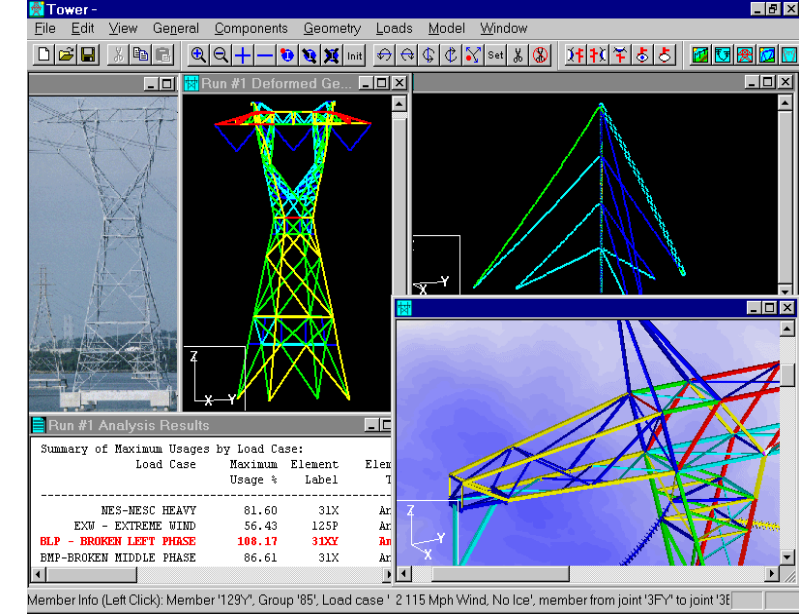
Tower -

File Edit View General Components Geometry Loads Model Window

Init Set

Run #1 Deformed Ge...

Z
X Y

X Y

Run #1 Analysis Results

Summary of Maximum Usages by Load Case:

| Load Case | Maximum Usage % | Element Label | Elem T |
|---|---|---|---|
| NES-NESC HEAVY | 81.60 | 31X | An |
| EXW - EXTREME WIND | 56.43 | 125P | An |
| BLP - BROKEN LEFT PHASE | 108.17 | 31XY | An |
| BMP-BROKEN MIDDLE PHASE | 86.61 | 31X | An |

Z
X

Member Info (Left Click): Member '129Y', Group '85', Load case ' 2 115 Mph Wind, No Ice', member from joint '3FY' to joint '3E